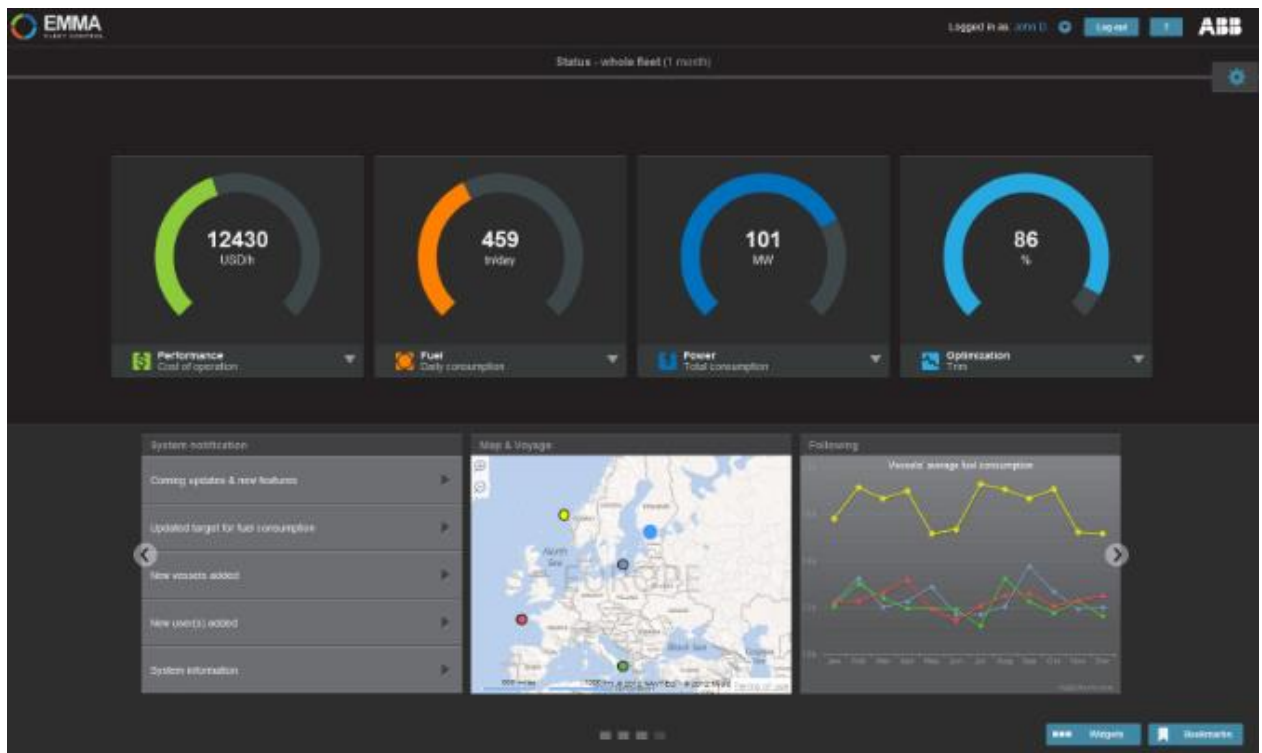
EMMA
FLEET CONTROL

Logged in as John D. Log out ? ABB

Status - whole fleet (1 month)

12430
USD/h
Performance
Cost of operation

459
t/day
Fuel
Daily consumption

101
MW
Power
Total consumption

86
%
Optimization
Trim

System notification
Coming updates & new features
Updated target for fuel consumption
New vessels added
New user(s) added
System information

Map & Voyage
North Sea
EUROPE
Black Sea

Following
Vessels' average fuel consumption
Jan Feb Mar Apr May Jun Jul Aug Sep Oct Nov Dec

Widgets
Bookmarks